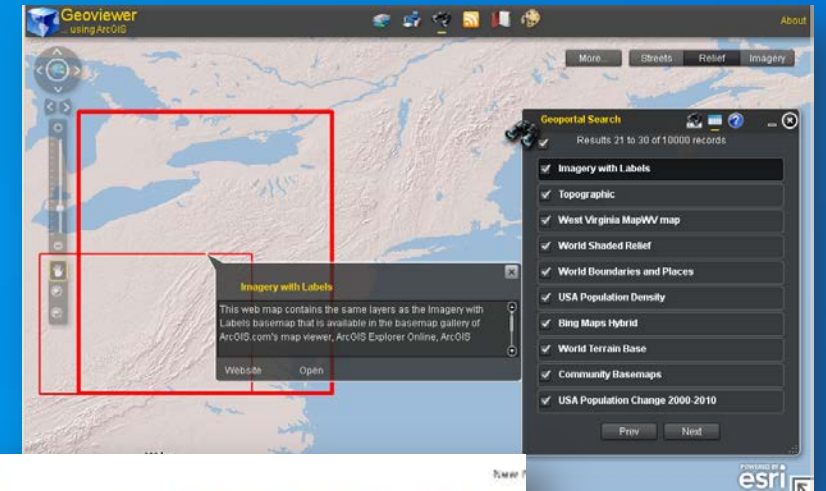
Geoviewer
... using ArcGIS

About

More... Streets Relief Imagery

Geoportal Search
Results 21 to 30 of 10000 records

Imagery with Labels
Topographic
West Virginia MapWV map
World Shaded Relief
World Boundaries and Places
USA Population Density
Bing Maps Hybrid
World Terrain Base
Community Basemaps
USA Population Change 2000-2010

Prev Next

Imagery with Labels

This web map contains the same layers as the Imagery with Labels basemap that is available in the basemap gallery of ArcGIS.com's map viewer, ArcGIS Explorer Online, ArcGIS

Website Open

New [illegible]

POWERED BY
esri